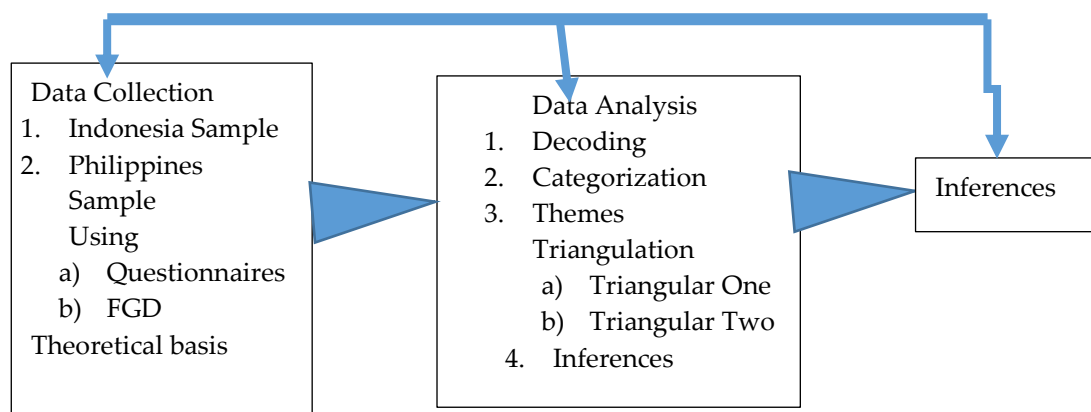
Data Collection
1. Indonesia Sample
2. Philippines Sample Using
a) Questionnaires
b) FGD
Theoretical basis

Data Analysis
1. Decoding
2. Categorization
3. Themes Triangulation
a) Triangular One
b) Triangular Two
4. Inferences

Inferences